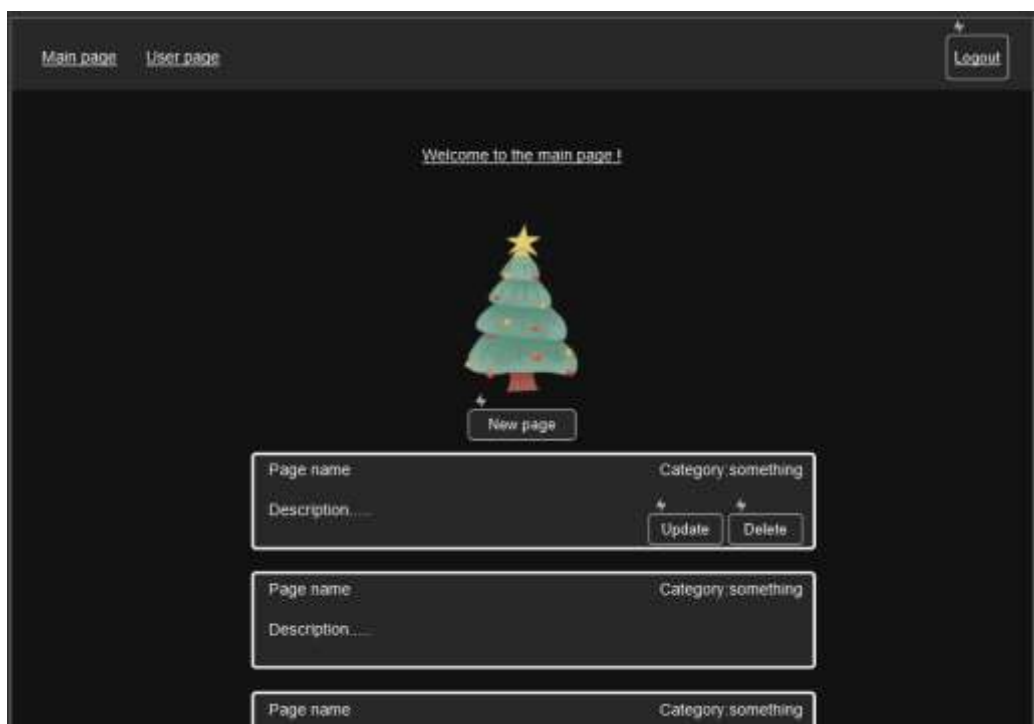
Main page User page

Logout

Welcome to the main page !

New page

Page name

Category:something

Description.....

Update

Delete

Page name

Category:something

Description.....

Page name

Category:something